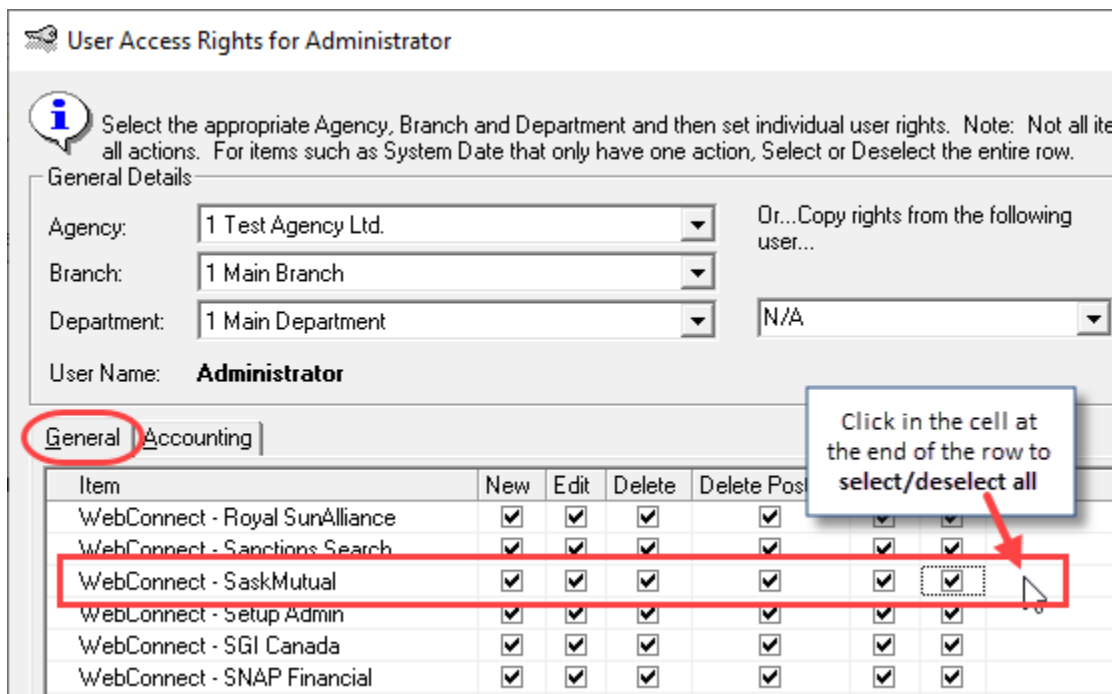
User Access Rights for Administrator

Select the appropriate Agency, Branch and Department and then set individual user rights. Note: Not all ite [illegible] all actions. For items such as System Date that only have one action, Select or Deselect the entire row.

General Details

Agency: 1 Test Agency Ltd.

Branch: 1 Main Branch

Department: 1 Main Department

Or...Copy rights from the following user...

N/A

User Name: Administrator

General | Accounting

Click in the cell at the end of the row to **select/deselect all**

| Item | New | Edit | Delete | Delete Pos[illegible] | | | |
|---|---|---|---|---|---|---|---|
| WebConnect - Royal SunAlliance | ☑ | ☑ | ☑ | ☑ | ☑ | ☑ | |
| WebConnect - Sanctions Search | ☑ | ☑ | ☑ | ☑ | ☑ | ☑ | |
| WebConnect - SaskMutual | ☑ | ☑ | ☑ | ☑ | ☑ | ☑ | |
| WebConnect - Setup Admin | ☑ | ☑ | ☑ | ☑ | ☑ | ☑ | |
| WebConnect - SGI Canada | ☑ | ☑ | ☑ | ☑ | ☑ | ☑ | |
| WebConnect - SNAP Financial | ☑ | ☑ | ☑ | ☑ | ☑ | ☑ | |